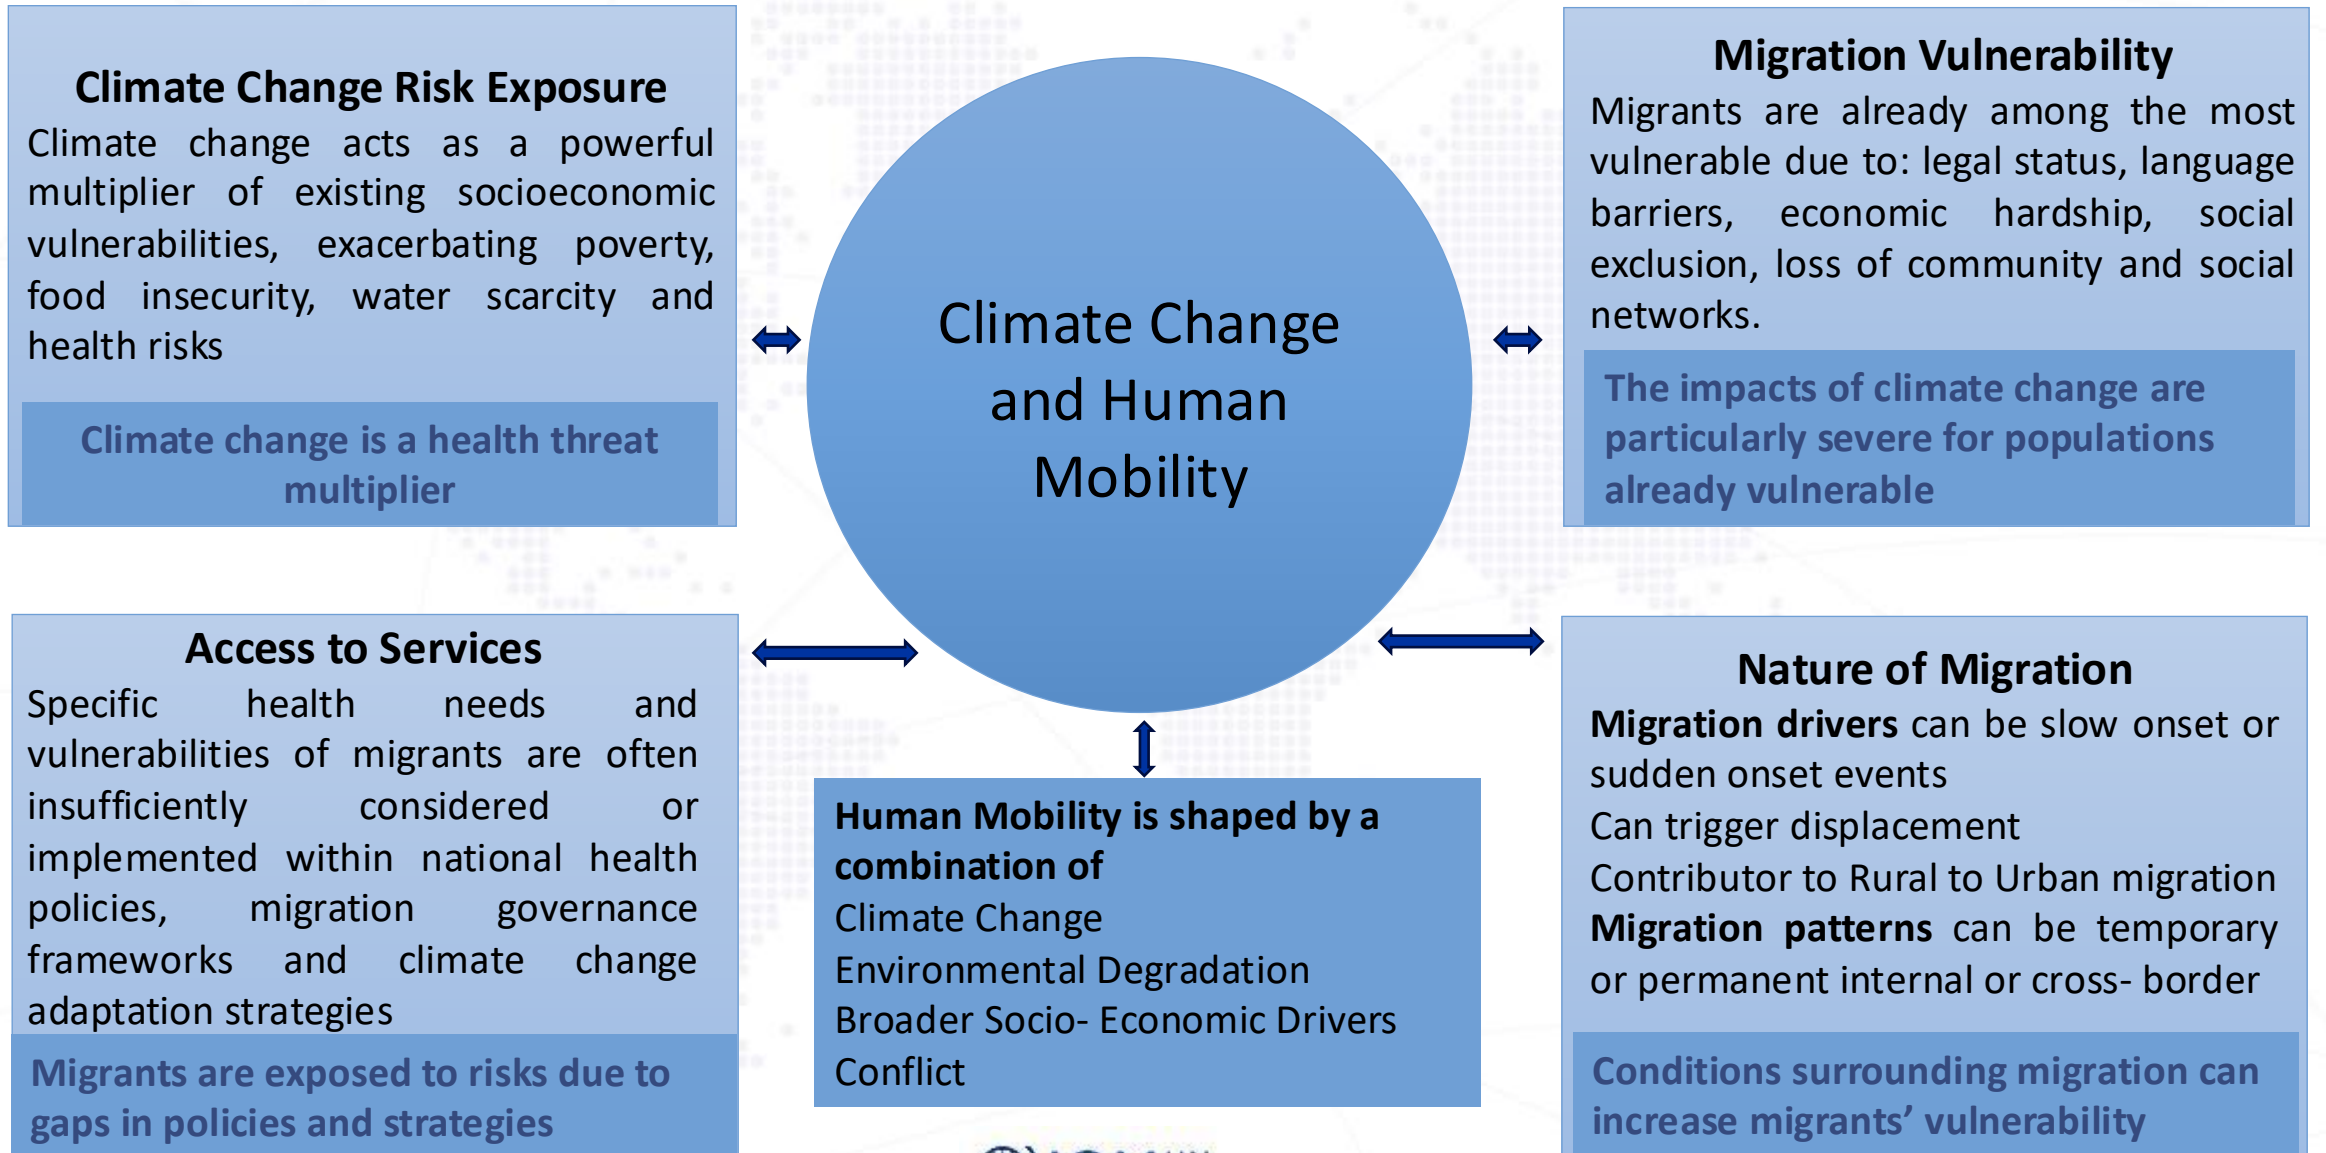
Climate Change Risk Exposure

Climate change acts as a powerful multiplier of existing socioeconomic vulnerabilities, exacerbating poverty, food insecurity, water scarcity and health risks

Climate change is a health threat multiplier

Climate Change and Human Mobility

Migration Vulnerability

Migrants are already among the most vulnerable due to: legal status, language barriers, economic hardship, social exclusion, loss of community and social networks.

The impacts of climate change are particularly severe for populations already vulnerable

Access to Services

Specific health needs and vulnerabilities of migrants are often insufficiently considered or implemented within national health policies, migration governance frameworks and climate change adaptation strategies

Migrants are exposed to risks due to gaps in policies and strategies

Human Mobility is shaped by a combination of

Climate Change

Environmental Degradation

Broader Socio- Economic Drivers

Conflict

Nature of Migration

**Migration drivers** can be slow onset or sudden onset events

Can trigger displacement

Contributor to Rural to Urban migration

**Migration patterns** can be temporary or permanent internal or cross- border

Conditions surrounding migration can increase migrants' vulnerability